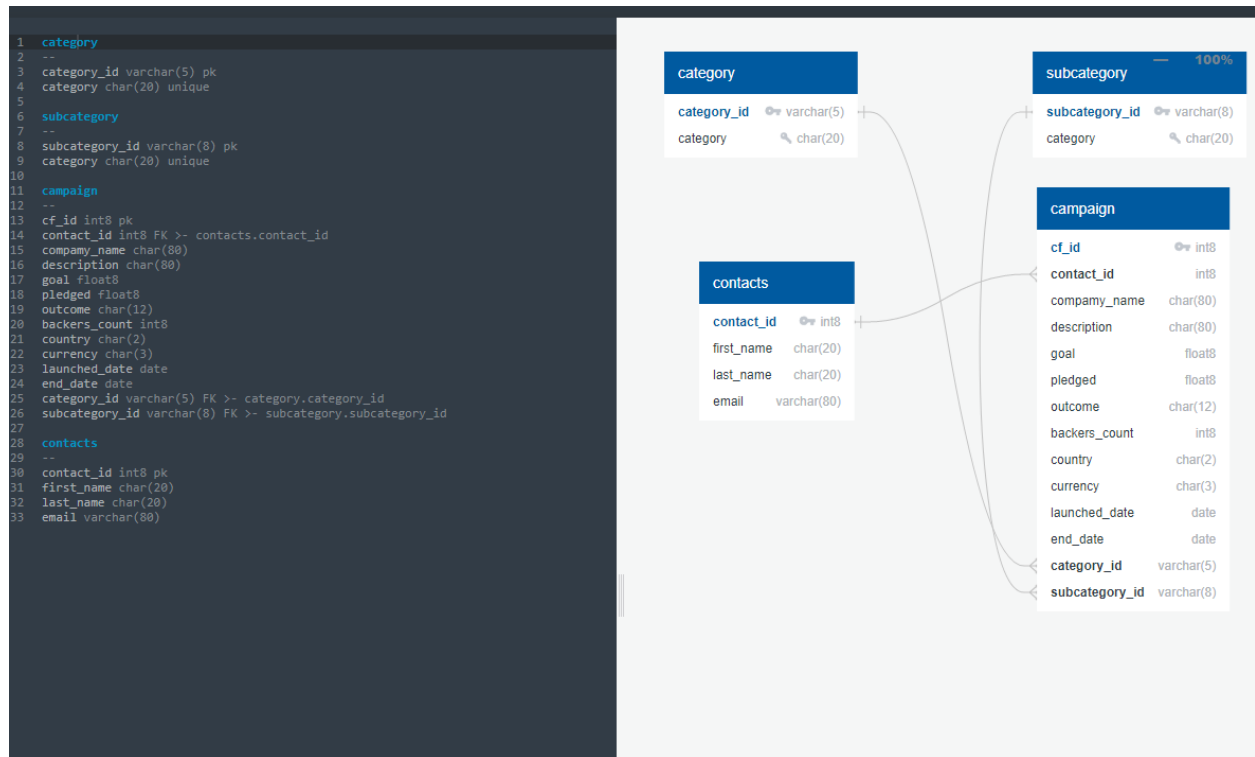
1 category
2 --
3 category_id varchar(5) pk
4 category char(20) unique
5
6 subcategory
7 --
8 subcategory_id varchar(8) pk
9 category char(20) unique
10
11 campaign
12 --
13 cf_id int8 pk
14 contact_id int8 FK >- contacts.contact_id
15 compamy_name char(80)
16 description char(80)
17 goal float8
18 pledged float8
19 outcome char(12)
20 backers_count int8
21 country char(2)
22 currency char(3)
23 launched_date date
24 end_date date
25 category_id varchar(5) FK >- category.category_id
26 subcategory_id varchar(8) FK >- subcategory.subcategory_id
27
28 contacts
29 --
30 contact_id int8 pk
31 first_name char(20)
32 last_name char(20)
33 email varchar(80)

category
category_id varchar(5)
category char(20)

subcategory
— 100%
subcategory_id varchar(8)
category char(20)

campaign
cf_id int8
contact_id int8
compamy_name char(80)
description char(80)
goal float8
pledged float8
outcome char(12)
backers_count int8
country char(2)
currency char(3)
launched_date date
end_date date
category_id varchar(5)
subcategory_id varchar(8)

contacts
contact_id int8
first_name char(20)
last_name char(20)
email varchar(80)